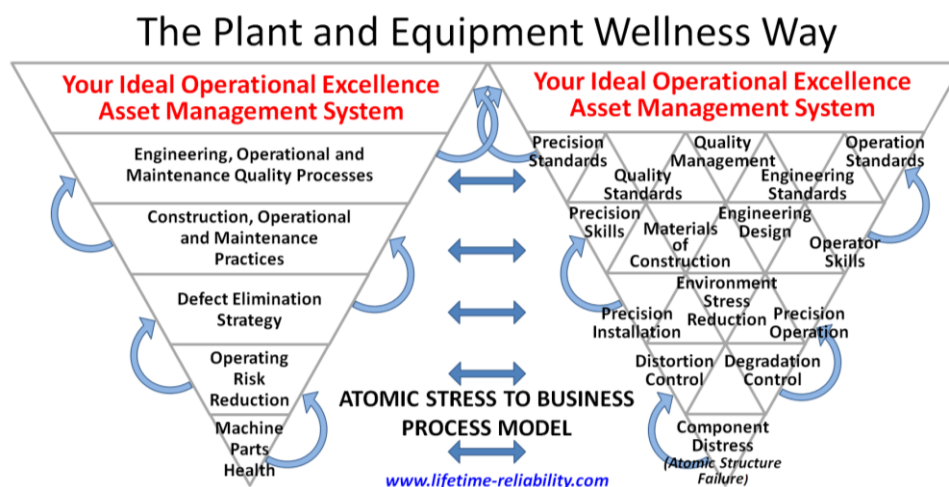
The Plant and Equipment Wellness Way

Your Ideal Operational Excellence Asset Management System

Engineering, Operational and Maintenance Quality Processes

Construction, Operational and Maintenance Practices

Defect Elimination Strategy

Operating Risk Reduction

Machine Parts Health

Your Ideal Operational Excellence Asset Management System

Precision Standards

Quality Standards

Quality Management

Engineering Standards

Operation Standards

Precision Skills

Materials of Construction

Engineering Design

Operator Skills

Precision Installation

Environment Stress Reduction

Precision Operation

Distortion Control

Degradation Control

Component Distress (Atomic Structure Failure)

ATOMIC STRESS TO BUSINESS PROCESS MODEL

www.lifetime-reliability.com